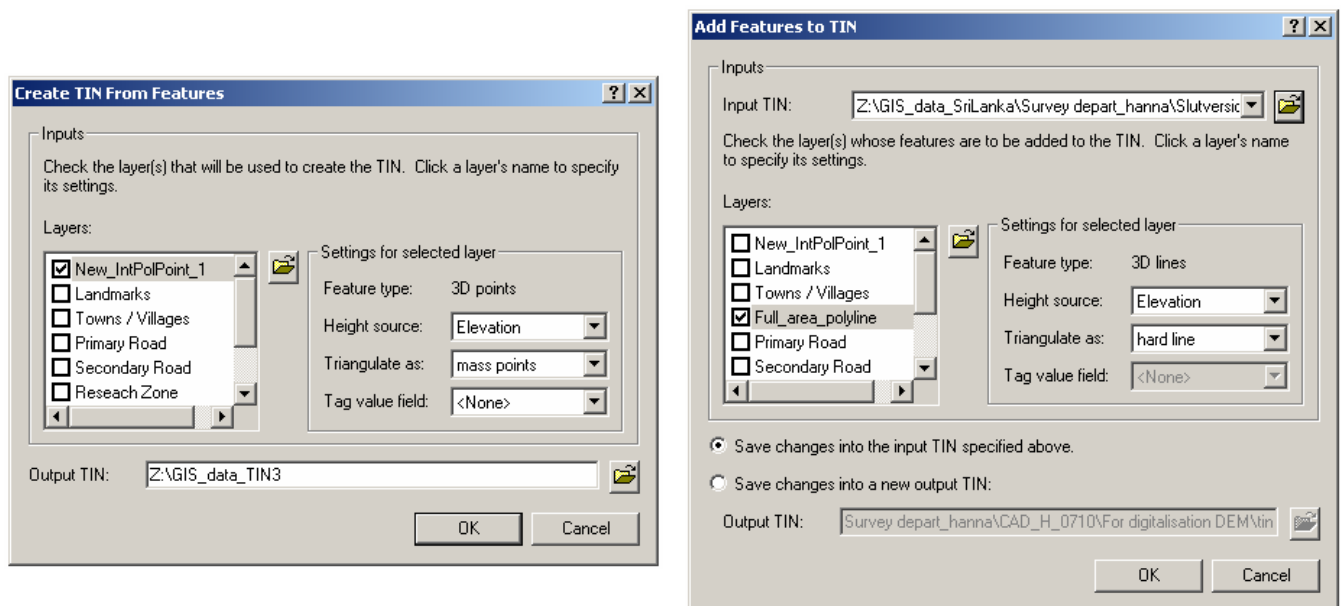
Create TIN From Features

Inputs

Check the layer(s) that will be used to create the TIN. Click a layer's name to specify its settings.

Layers:

New_IntPolPoint_1
Landmarks
Towns / Villages
Primary Road
Secondary Road
Reseach Zone

Settings for selected layer

Feature type: 3D points

Height source: Elevation

Triangulate as: mass points

Tag value field: <None>

Output TIN: Z:\GIS_data_TIN3

OK Cancel

Add Features to TIN

Inputs

Input TIN: Z:\GIS_data_SriLanka\Survey depart_hanna\Slutversic

Check the layer(s) whose features are to be added to the TIN. Click a layer's name to specify its settings.

Layers:

New_IntPolPoint_1
Landmarks
Towns / Villages
Full_area_polyline
Primary Road
Secondary Road

Settings for selected layer

Feature type: 3D lines

Height source: Elevation

Triangulate as: hard line

Tag value field: <None>

Save changes into the input TIN specified above.

Save changes into a new output TIN:

Output TIN: Survey depart_hanna\CAD_H_0710\For digitalisation DEM\tin

OK Cancel